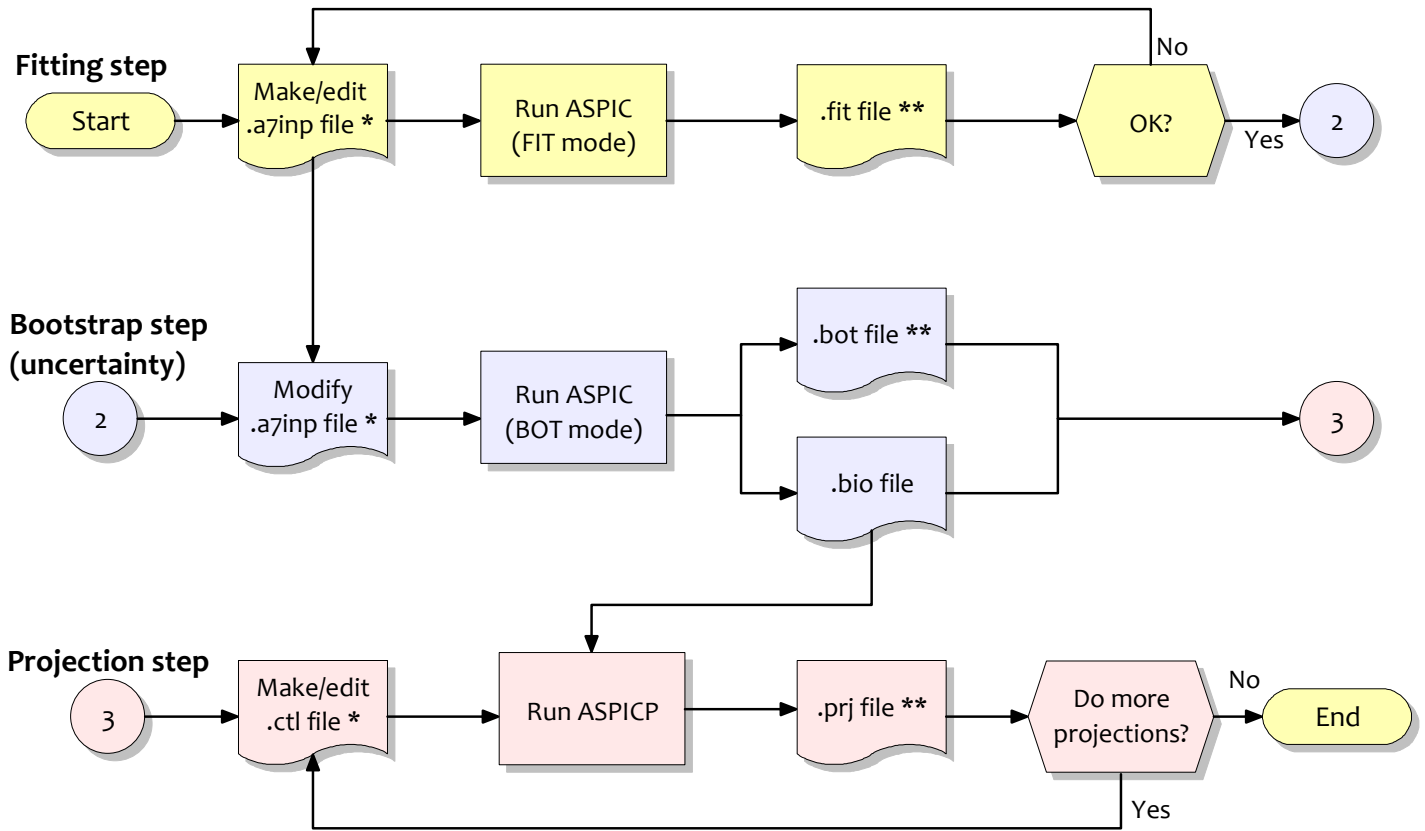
Fitting step

Start

Make/edit .a7inp file *

Run ASPIC (FIT mode)

.fit file **

OK?

No

Yes

2

Bootstrap step (uncertainty)

2

Modify .a7inp file *

Run ASPIC (BOT mode)

.bot file **

.bio file

3

Projection step

3

Make/edit .ctl file *

Run ASPICP

.prj file **

Do more projections?

No

End

Yes